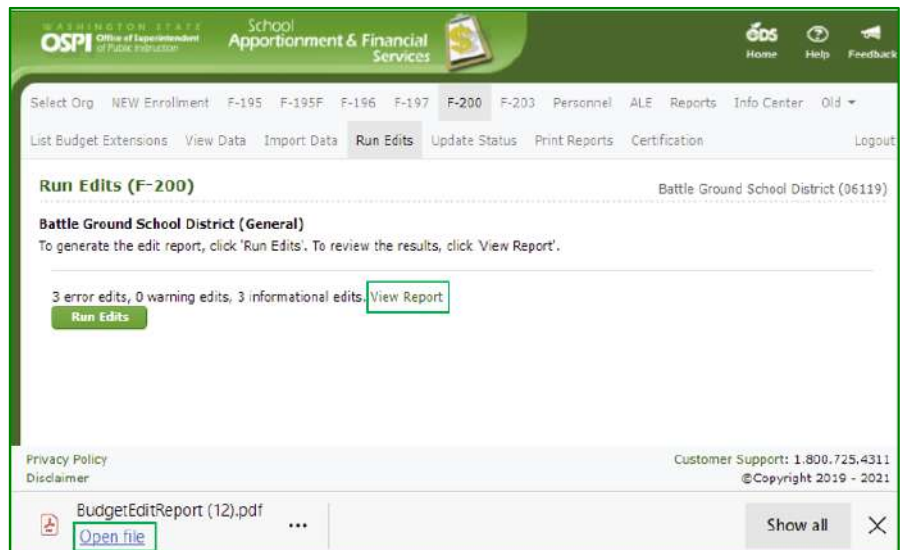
WASHINGTON STATE OSPI Office of Superintendent of Public Instruction

School Apportionment & Financial Services

EDS Home Help Feedback

Select Org NEW Enrollment F-195 F-195F F-196 F-197 F-200 F-203 Personnel ALE Reports Info Center Old ▾

List Budget Extensions View Data Import Data Run Edits Update Status Print Reports Certification Logout

Run Edits (F-200)

Battle Ground School District (06119)

Battle Ground School District (General)

To generate the edit report, click 'Run Edits'. To review the results, click 'View Report'.

3 error edits, 0 warning edits, 3 informational edits. View Report

Run Edits

Privacy Policy

Disclaimer

Customer Support: 1.800.725.4311

©Copyright 2019 - 2021

BudgetEditReport (12).pdf

Open file

...

Show all

×